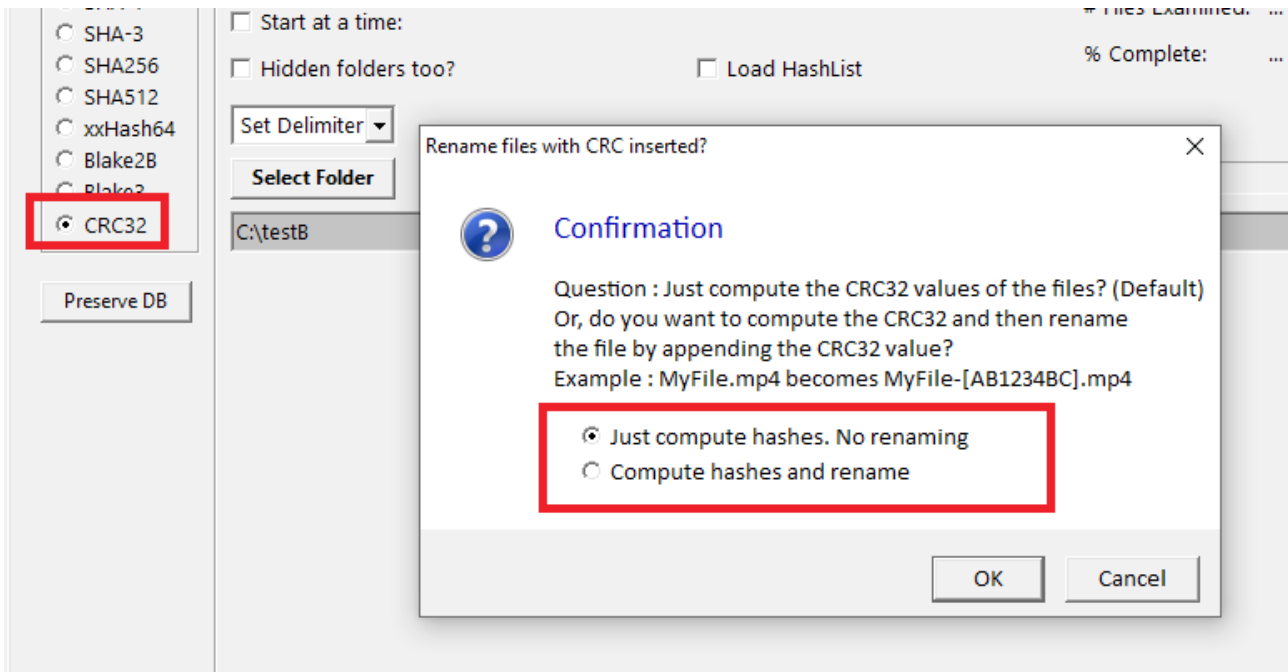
SHA-3
SHA256
SHA512
xxHash64
Blake2B
Blake3
CRC32

Preserve DB

Start at a time:

Hidden folders too?

Load HashList

Set Delimiter

Select Folder

C:\testB

# Files Examined: ...

% Complete: ...

Rename files with CRC inserted?

Confirmation

Question : Just compute the CRC32 values of the files? (Default)
Or, do you want to compute the CRC32 and then rename the file by appending the CRC32 value?
Example : MyFile.mp4 becomes MyFile-[AB1234BC].mp4

Just compute hashes. No renaming
Compute hashes and rename

OK
Cancel